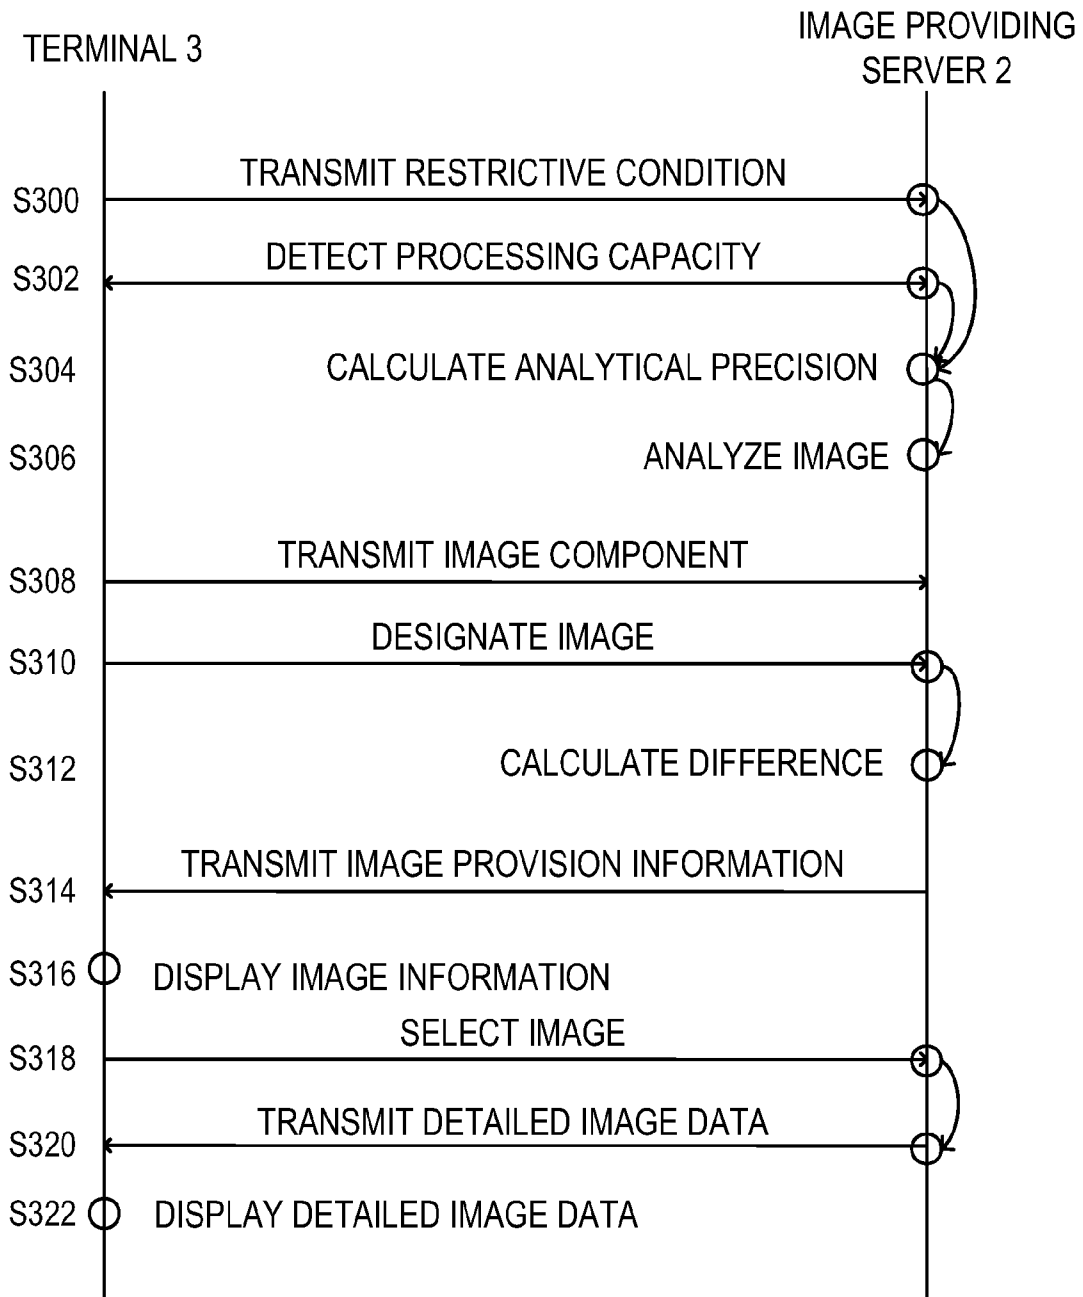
TERMINAL 3

IMAGE PROVIDING SERVER 2

S300 TRANSMIT RESTRICTIVE CONDITION

S302 DETECT PROCESSING CAPACITY

S304 CALCULATE ANALYTICAL PRECISION

S306 ANALYZE IMAGE

S308 TRANSMIT IMAGE COMPONENT

S310 DESIGNATE IMAGE

S312 CALCULATE DIFFERENCE

S314 TRANSMIT IMAGE PROVISION INFORMATION

S316 DISPLAY IMAGE INFORMATION

S318 SELECT IMAGE

S320 TRANSMIT DETAILED IMAGE DATA

S322 DISPLAY DETAILED IMAGE DATA